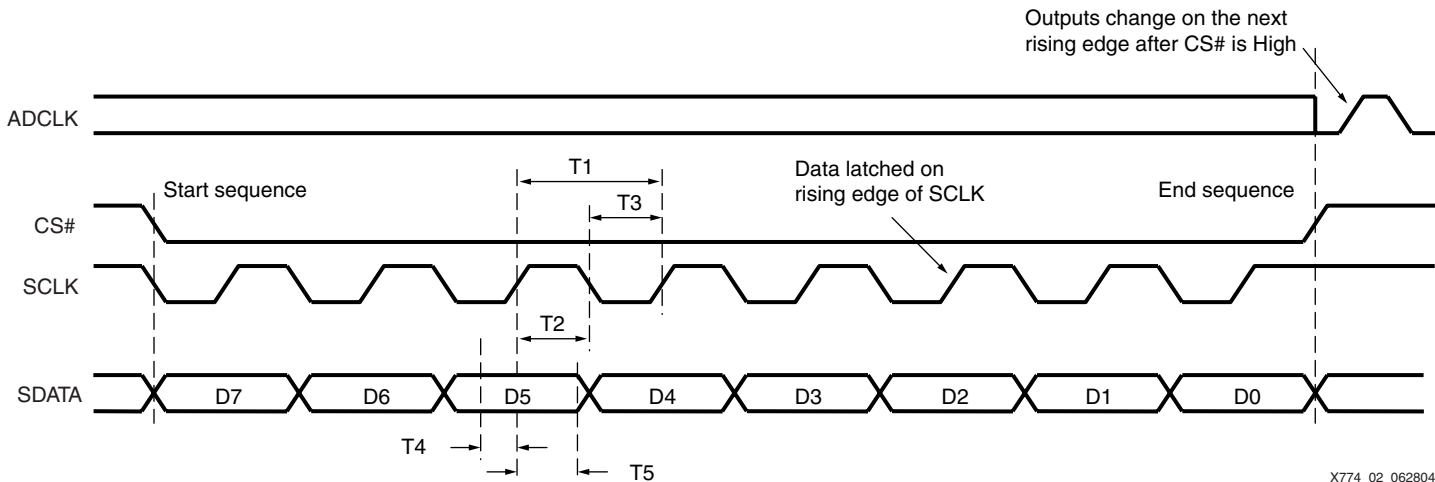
Outputs change on the next rising edge after CS# is High

ADCLK

T1

Data latched on rising edge of SCLK

Start sequence

End sequence

T3

CS#

SCLK

T2

SDATA

D7

D6

D5

D4

D3

D2

D1

D0

T4

T5

X774 02 062804